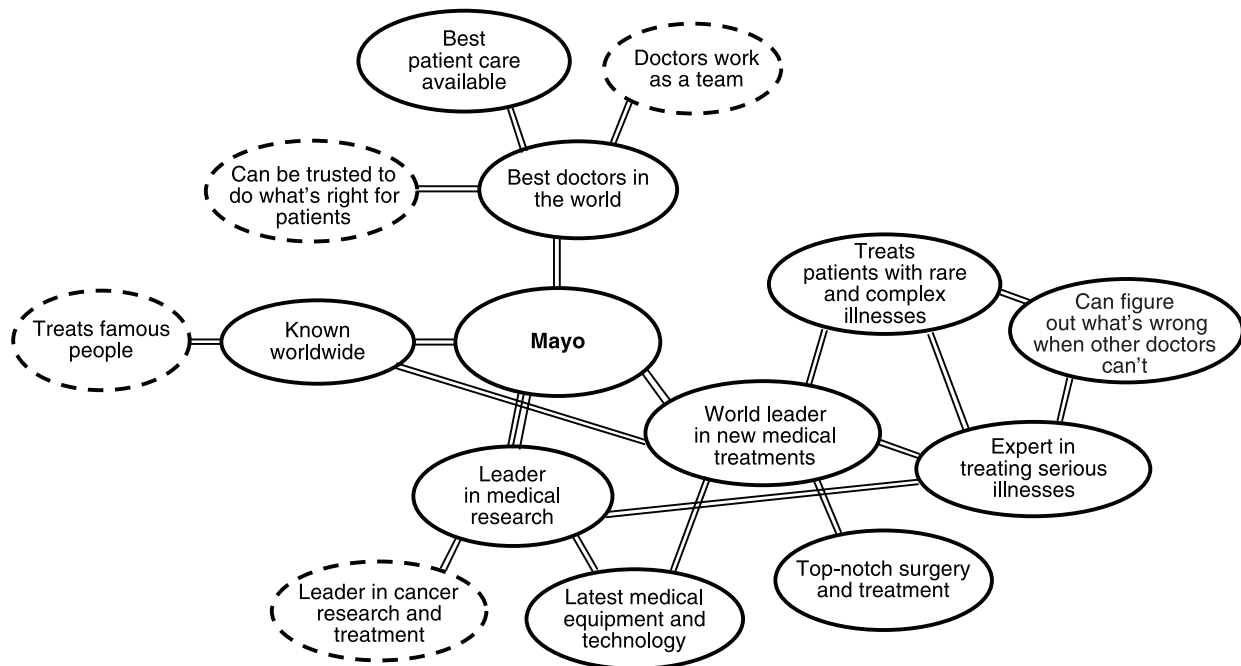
Best patient care available

Doctors work as a team

Can be trusted to do what's right for patients

Best doctors in the world

Treats patients with rare and complex illnesses

Can figure out what's wrong when other doctors can't

Treats famous people

Known worldwide

Mayo

World leader in new medical treatments

Expert in treating serious illnesses

Leader in medical research

Top-notch surgery and treatment

Leader in cancer research and treatment

Latest medical equipment and technology